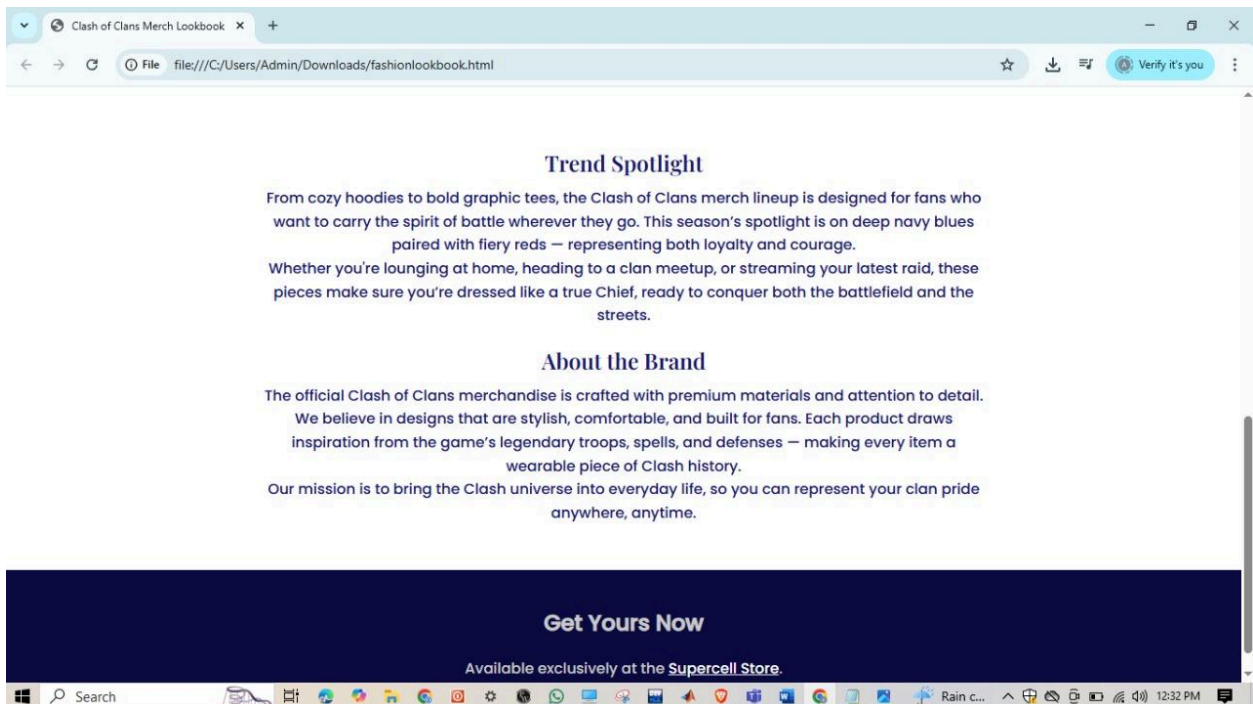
Clash of Clans Merch Lookbook ×
+

File file:///C:/Users/Admin/Downloads/fashionlookbook.html

Verify it's you

Trend Spotlight

From cozy hoodies to bold graphic tees, the Clash of Clans merch lineup is designed for fans who want to carry the spirit of battle wherever they go. This season's spotlight is on deep navy blues paired with fiery reds — representing both loyalty and courage.
Whether you're lounging at home, heading to a clan meetup, or streaming your latest raid, these pieces make sure you're dressed like a true Chief, ready to conquer both the battlefield and the streets.

About the Brand

The official Clash of Clans merchandise is crafted with premium materials and attention to detail. We believe in designs that are stylish, comfortable, and built for fans. Each product draws inspiration from the game's legendary troops, spells, and defenses — making every item a wearable piece of Clash history.
Our mission is to bring the Clash universe into everyday life, so you can represent your clan pride anywhere, anytime.

Get Yours Now

Available exclusively at the Supercell Store.

Search

Rain c...

12:32 PM